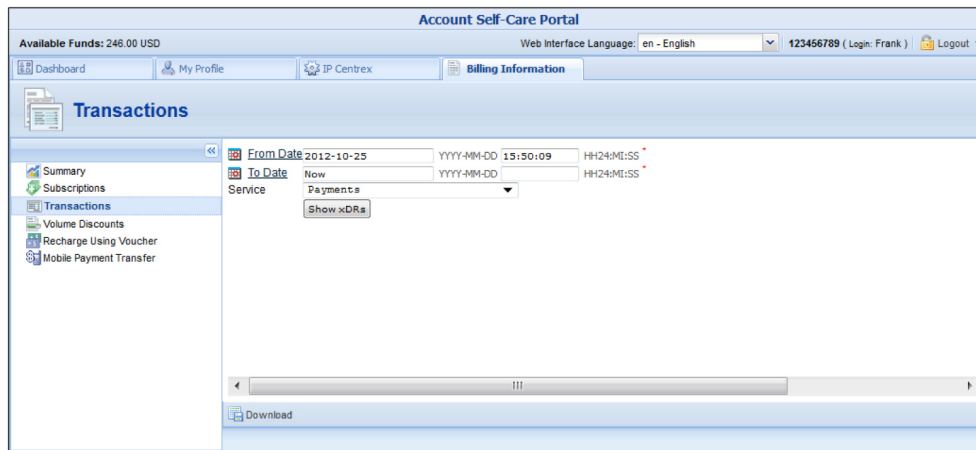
Account Self-Care Portal

Available Funds: 246.00 USD

Web Interface Language: en - English

123456789 ( Login: Frank ) Logout

Dashboard My Profile IP Centrex Billing Information

Transactions

Summary
Subscriptions
Transactions
Volume Discounts
Recharge Using Voucher
Mobile Payment Transfer

From Date 2012-10-25 YYYY-MM-DD 15:50:09 HH24:MI:SS *
To Date Now YYYY-MM-DD HH24:MI:SS *
Service Payments
Show xDRs

Download